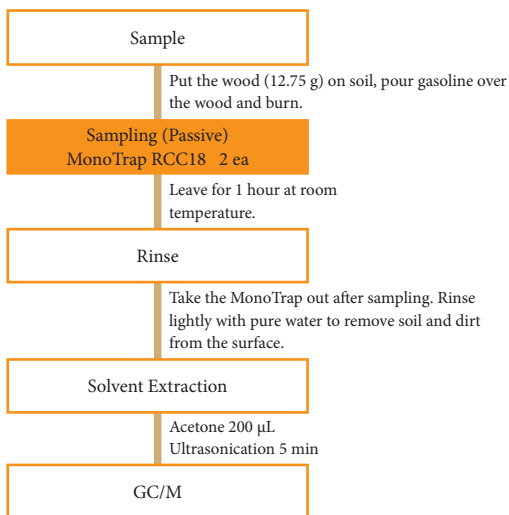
Sample

Put the wood (12.75 g) on soil, pour gasoline over the wood and burn.

Sampling (Passive)
MonoTrap RCC18 2 ea

Leave for 1 hour at room temperature.

Rinse

Take the MonoTrap out after sampling. Rinse lightly with pure water to remove soil and dirt from the surface.

Solvent Extraction

Acetone 200 µL
Ultrasonication 5 min

GC/M